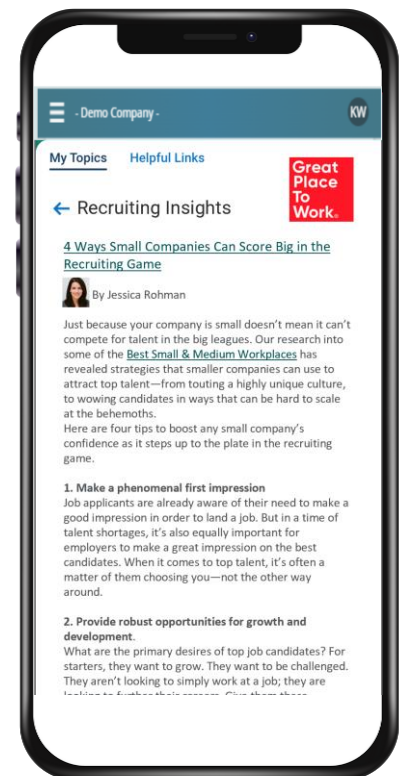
- Demo Company -

KW

My Topics Helpful Links

Great Place To Work.

← Recruiting Insights

4 Ways Small Companies Can Score Big in the Recruiting Game

By Jessica Rohman

Just because your company is small doesn't mean it can't compete for talent in the big leagues. Our research into some of the Best Small & Medium Workplaces has revealed strategies that smaller companies can use to attract top talent—from touting a highly unique culture, to wowing candidates in ways that can be hard to scale at the behemoths.
Here are four tips to boost any small company's confidence as it steps up to the plate in the recruiting game.

1. Make a phenomenal first impression
Job applicants are already aware of their need to make a good impression in order to land a job. But in a time of talent shortages, it's also equally important for employers to make a great impression on the best candidates. When it comes to top talent, it's often a matter of them choosing you—not the other way around.

2. Provide robust opportunities for growth and development.
What are the primary desires of top job candidates? For starters, they want to grow. They want to be challenged. They aren't looking to simply work at a job; they are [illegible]